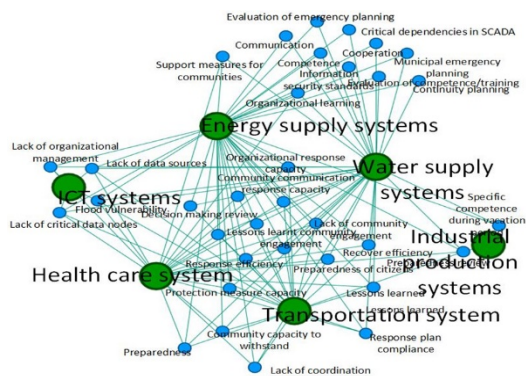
Evaluation of emergency planning
Critical dependencies in SCADA
Communication
Cooperation
Support measures for communities
Competence
Municipal emergency planning
Information security standards
Evaluation of competence/training
Continuity planning
Organizational learning
Energy supply systems
Lack of organizational management
Lack of data sources
Organizational response capacity
Water supply systems
Community communication response capacity
ICT systems
Flood vulnerability
Decision making review
Specific competence during vacation
Lack of critical data nodes
Lessons learnt community engagement
Lack of community engagement
Industrial production systems
Recover efficiency
Response efficiency
Preparedness of citizens
Health care system
Protection measure capacity
Lessons learned
Lessons learned
Transportation system
Community capacity to withstand
Response plan compliance
Preparedness
Lack of coordination